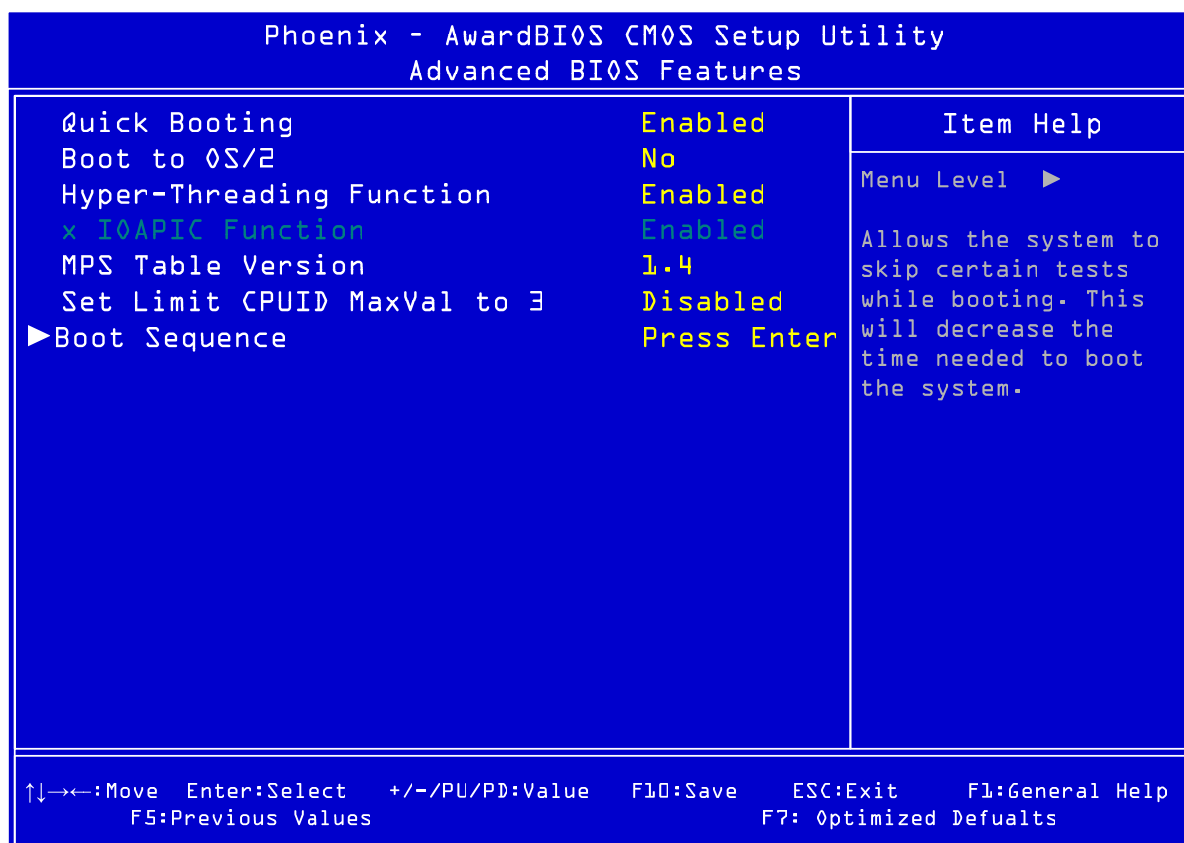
Phoenix - AwardBIOS CMOS Setup Utility
Advanced BIOS Features

| | |
|---|---|
| Quick Booting | Enabled |
| Boot to OS/2 | No |
| Hyper-Threading Function | Enabled |
| x IOAPIC Function | Enabled |
| MPS Table Version | 1.4 |
| Set Limit CPUID MaxVal to 3 | Disabled |
| ►Boot Sequence | Press Enter |

Item Help

Menu Level ►

Allows the system to skip certain tests while booting. This will decrease the time needed to boot the system.

↑↓→←:Move Enter:Select +/-/PU/PD:Value F10:Save ESC:Exit F1:General Help
F5:Previous Values F7: Optimized Defualts